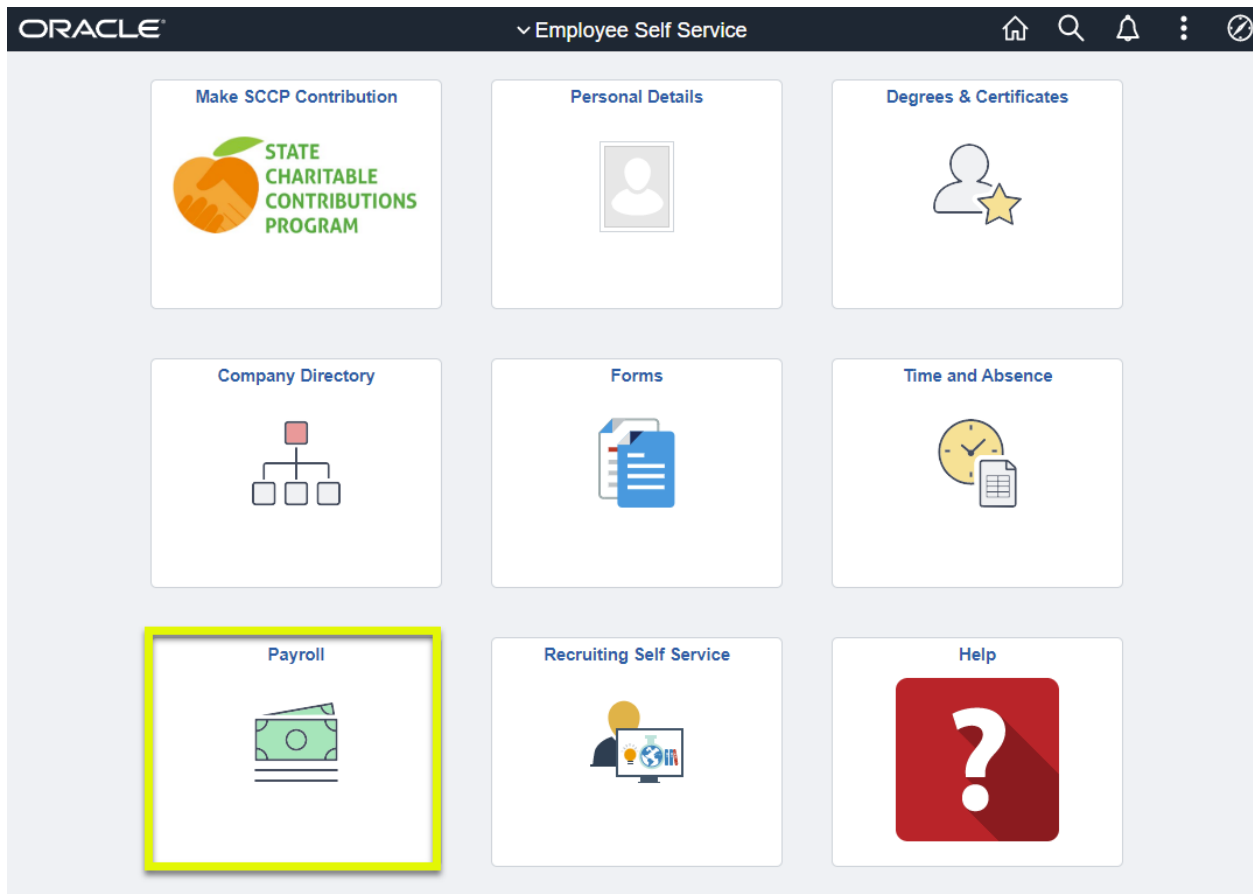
ORACLE

Employee Self Service

Make SCCP Contribution

STATE CHARITABLE CONTRIBUTIONS PROGRAM

Personal Details

Degrees & Certificates

Company Directory

Forms

Time and Absence

Payroll

Recruiting Self Service

Help